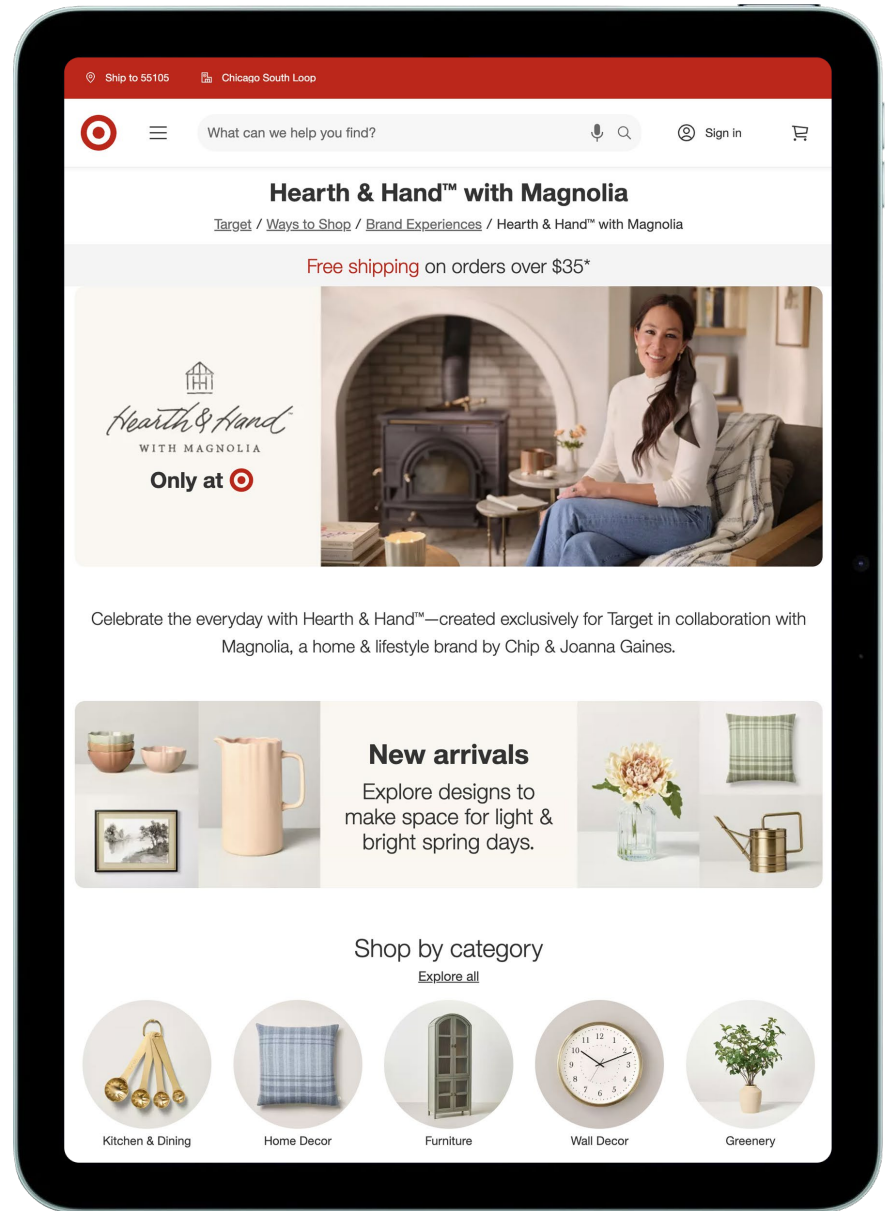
Ship to 55105 Chicago South Loop

What can we help you find?

Sign in

Hearth & Hand™ with Magnolia

Target / Ways to Shop / Brand Experiences / Hearth & Hand™ with Magnolia

Free shipping on orders over $35*

Hearth & Hand
WITH MAGNOLIA
Only at

Celebrate the everyday with Hearth & Hand™—created exclusively for Target in collaboration with Magnolia, a home & lifestyle brand by Chip & Joanna Gaines.

New arrivals
Explore designs to make space for light & bright spring days.

Shop by category
Explore all

Kitchen & Dining
Home Decor
Furniture
Wall Decor
Greenery